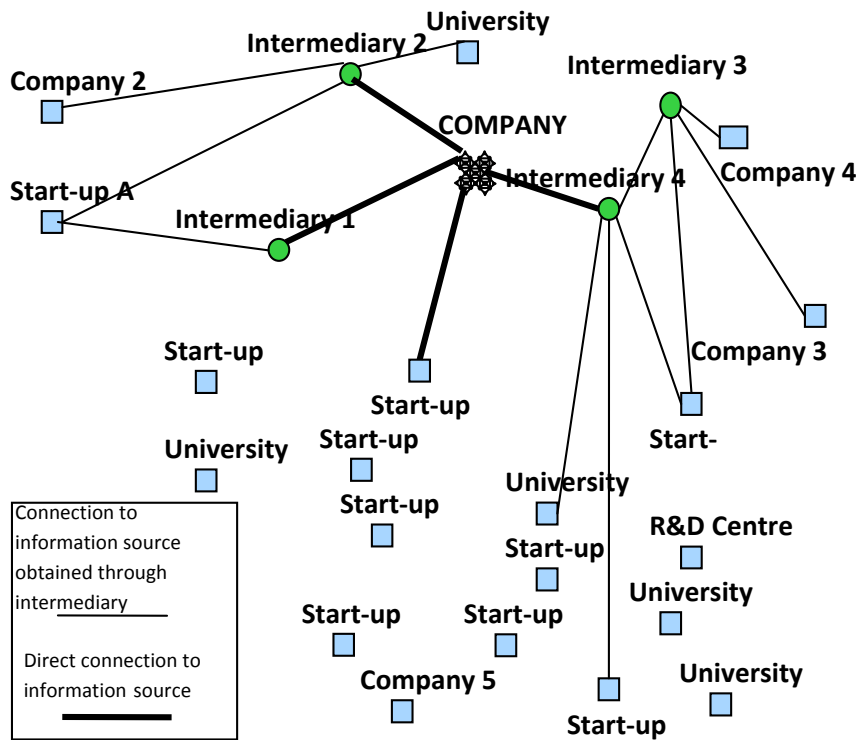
University
Intermediary 2
Company 2
Intermediary 3
COMPANY
Company 4
Start-up A
Intermediary 4
Intermediary 1
Start-up
Company 3
Start-up
University
Start-up
Start-
Start-up
University
R&D Centre
Start-up
University
Start-up
Start-up
Company 5
University
Start-up

Connection to information source obtained through intermediary

Direct connection to information source